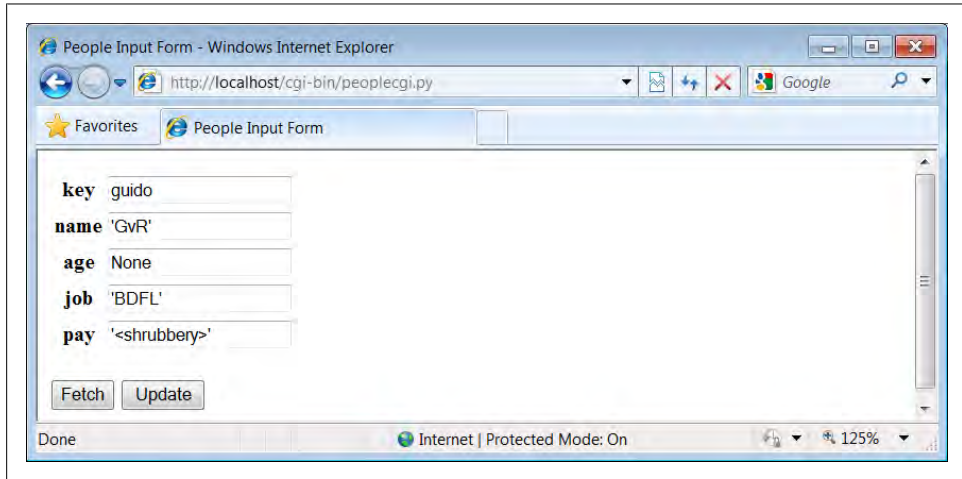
People Input Form - Windows Internet Explorer

http://localhost/cgi-bin/peoplecgi.py

Google

Favorites

People Input Form

| key | guido |
|---|---|
| name | 'GvR' |
| age | None |
| job | 'BDFL' |
| pay | '<shrubbery>' |

Fetch Update

Done

Internet | Protected Mode: On

125%